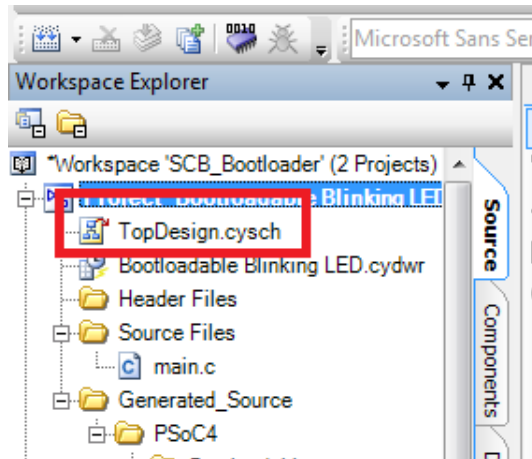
Microsoft Sans Ser

Workspace Explorer

Workspace 'SCB_Bootloader' (2 Projects)

Project 'Bootloadable Blinking LED

TopDesign.cysch

Bootloadable Blinking LED.cydwr

Header Files

Source Files

main.c

Generated_Source

PSoC4

Source

Components